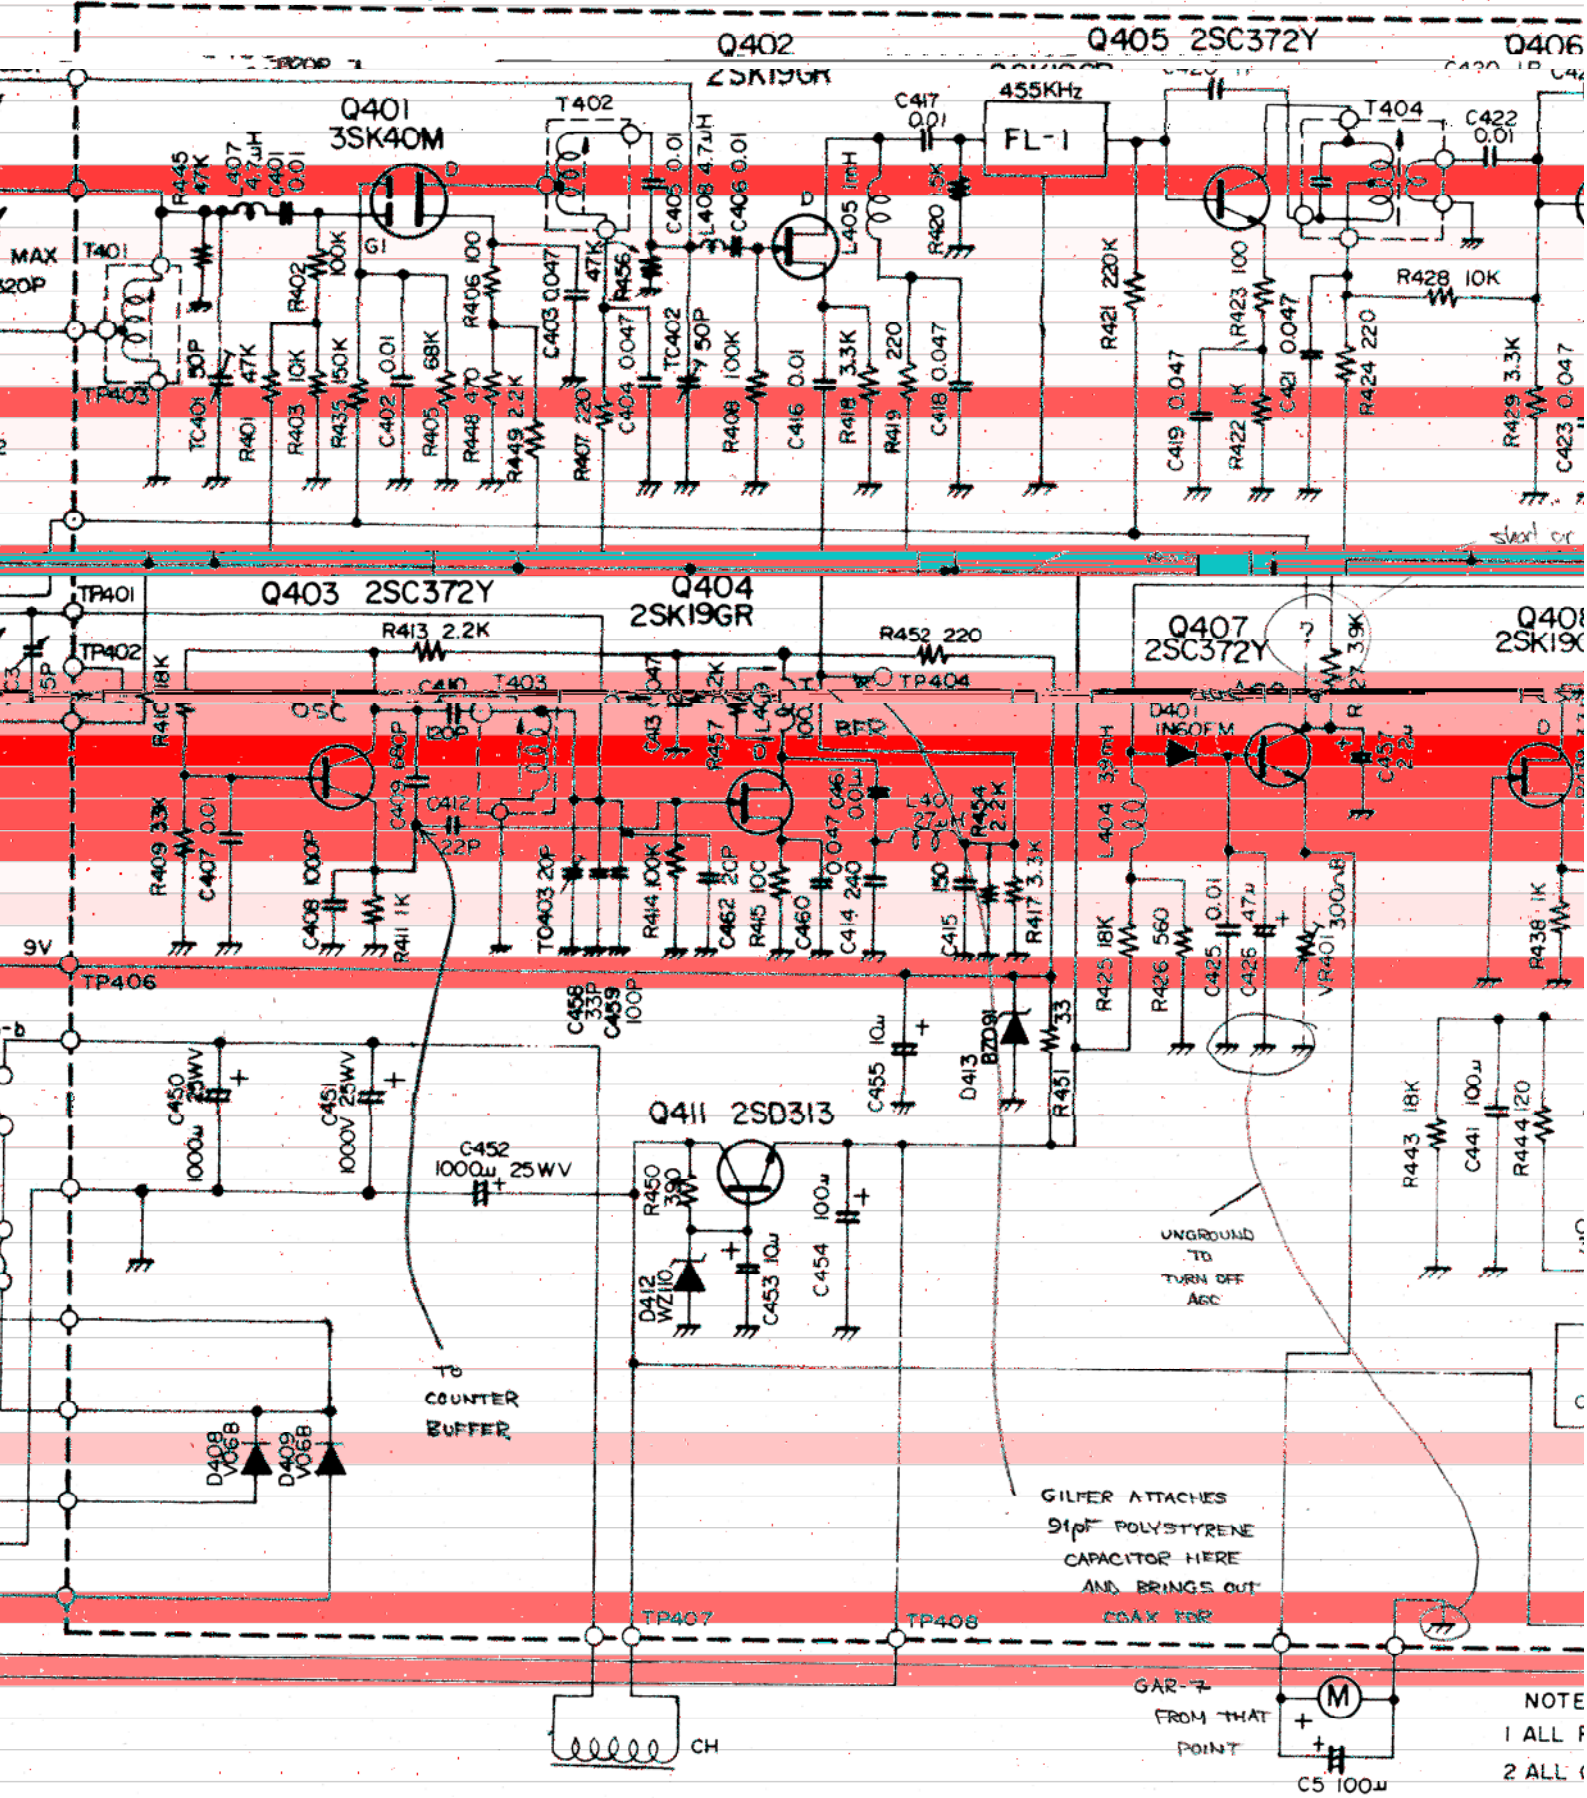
Q402
2SK19GR
Q405 2SC372Y
Q406
Q401
3SK40M
T402
C417
0.01
455KHz
FL-1
T404
C422
0.01
R445 47K
407 4.7μH
C401 0.01
D
G1
C405 0.01
L408 4.7μH
C406 0.01
D
L405 1mH
R420 5K
MAX
T401
20P
R402 100K
R406 100
C403 0.047
47K
R456
TC402 50P
R421 220K
R423 100
R428 10K
50P
TC401
47K
R401
10K
R403
150K
R435
0.01
C402
68K
R405
R448 470
R449 2.2K
R407 220
C404 0.047
100K
R408
0.01
C416
3.3K
R418
220
R419
0.047
C418
C419 0.047
R422 1K
C421 0.047
R424 220
R429 3.3K
C423 0.047
TP403
TP401
Q403 2SC372Y
Q404
2SK19GR
R413 2.2K
R452 220
Q407
2SC372Y
?
27 3.9K
Q408
2SK19
TP402
5P
18K
R410
C410
T403
0.047
C413
2K
R457
L403
100
TP404
BFO
D401
1N60FM
R
C457 2.2μ
OSC
120P
D
C409 680P
C412
22P
C461 0.01μ
L404 27μ
R454 2.2K
L404 39mH
D
R409 33K
C407 0.01
1000P
C408
R411 1K
TC403 20P
R414 100K
C462 20P
R415 100
C460
C414 0.047 240
150
C415
R417 3.3K
R425 18K
R426 560
C425 0.01
C426 47μ
VR401 300mB
R438 1K
9V
TP406
C458 33P
C459 100P
C455 10μ
D413 BZ091
R431 33
C450 1000μ 25WV
C451 1000V 25WV
C452
1000μ 25WV
Q411 2SD313
R450 390
D412 WZ110
C453 10μ
C454 100μ
R443 18K
C441 100μ
R444 120
UNGROUND
TO
TURN OFF
AGC
TO
COUNTER
BUFFER
D408 V06B
D409 V06B
GILFER ATTACHES
91pF POLYSTYRENE
CAPACITOR HERE
AND BRINGS OUT
COAX FOR
TP407
TP408
GAR-7
FROM THAT
POINT
M
C5 100μ
CH
NOTE
1 ALL
2 ALL